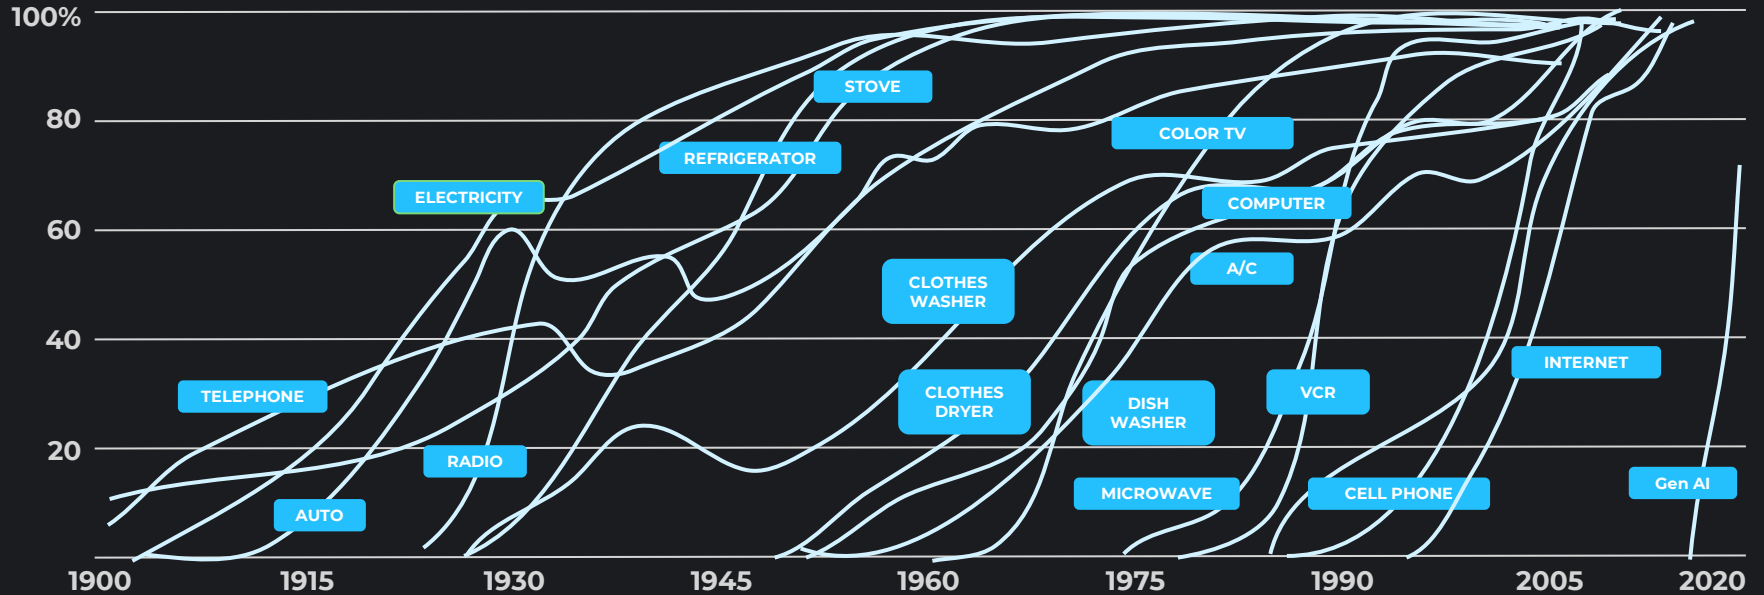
100%

80

60

40

20

1900 1915 1930 1945 1960 1975 1990 2005 2020

STOVE

REFRIGERATOR

ELECTRICITY

COLOR TV

COMPUTER

A/C

CLOTHES WASHER

INTERNET

TELEPHONE

CLOTHES DRYER

DISH WASHER

VCR

RADIO

AUTO

MICROWAVE

CELL PHONE

Gen AI